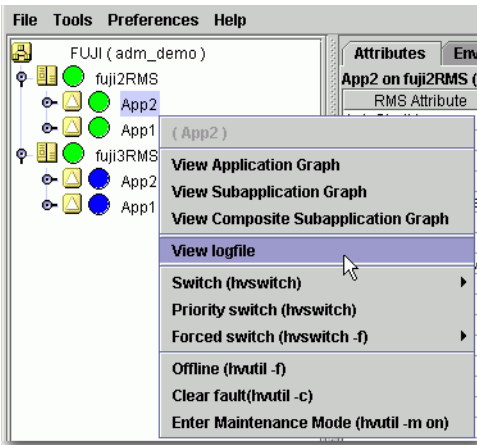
File Tools Preferences Help

FUJI ( adm_demo )
fuji2RMS
App2
App1
fuji3RMS
App2
App1

Attributes Env
App2 on fuji2RMS (
RMS Attribute

( App2 )
View Application Graph
View Subapplication Graph
View Composite Subapplication Graph
View logfile
Switch (hvswitch)
Priority switch (hvswitch)
Forced switch (hvswitch -f)
Offline (hvutil -f)
Clear fault(hvutil -c)
Enter Maintenance Mode (hvutil -m on)